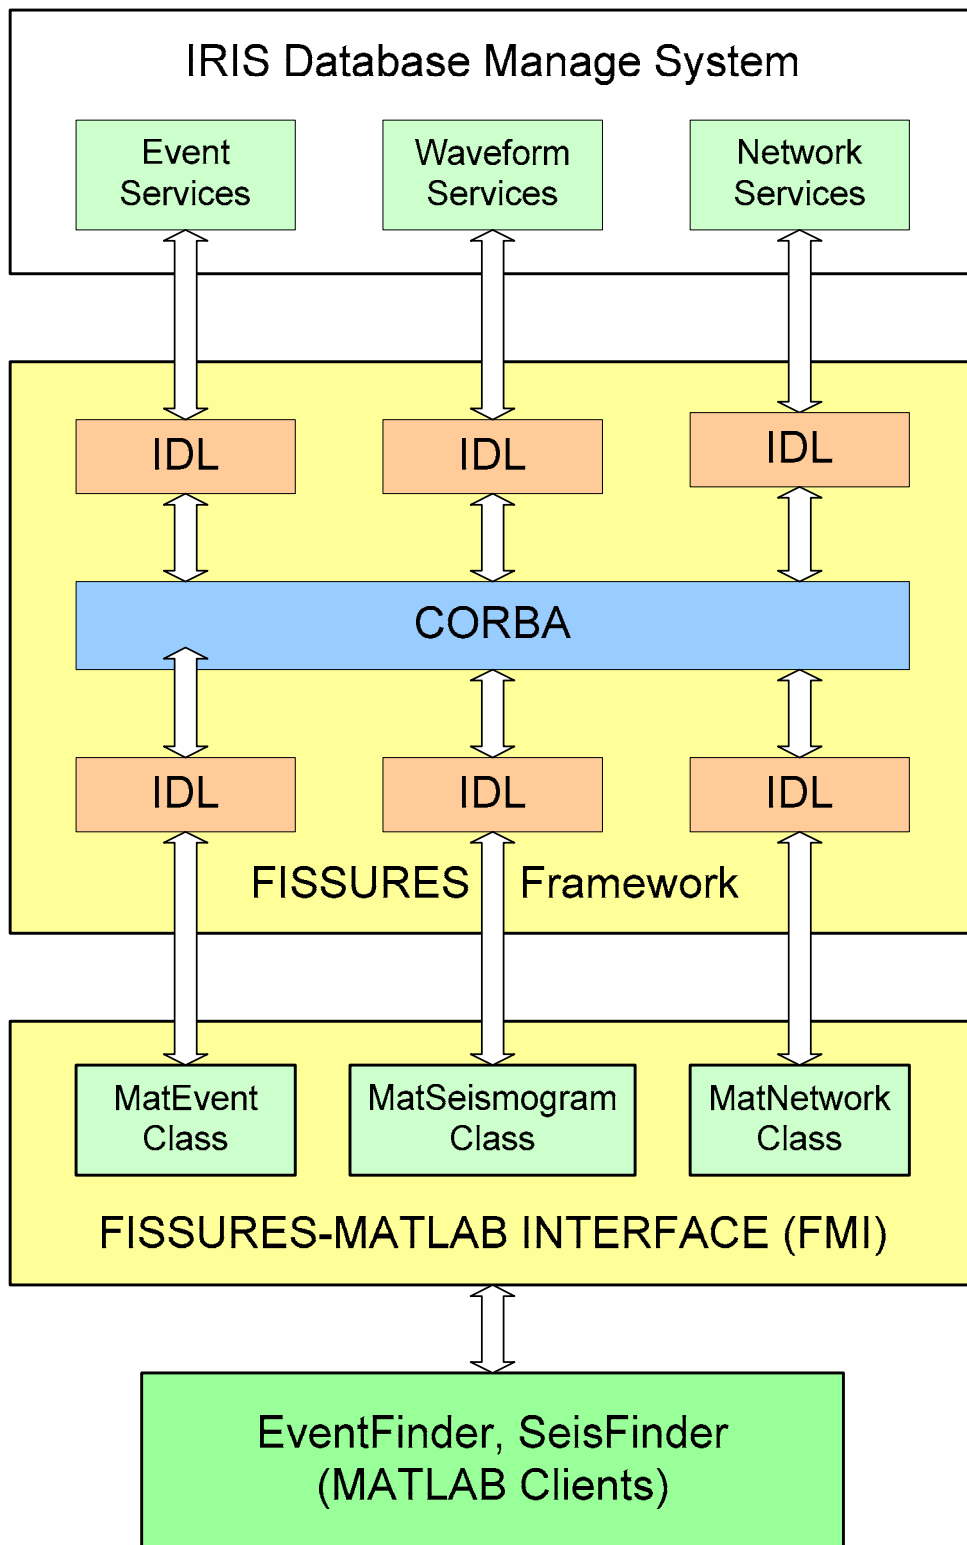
IRIS Database Manage System

Event Services

Waveform Services

Network Services

IDL

IDL

IDL

CORBA

IDL

IDL

IDL

FISSURES Framework

MatEvent Class

MatSeismogram Class

MatNetwork Class

FISSURES-MATLAB INTERFACE (FMI)

EventFinder, SeisFinder (MATLAB Clients)